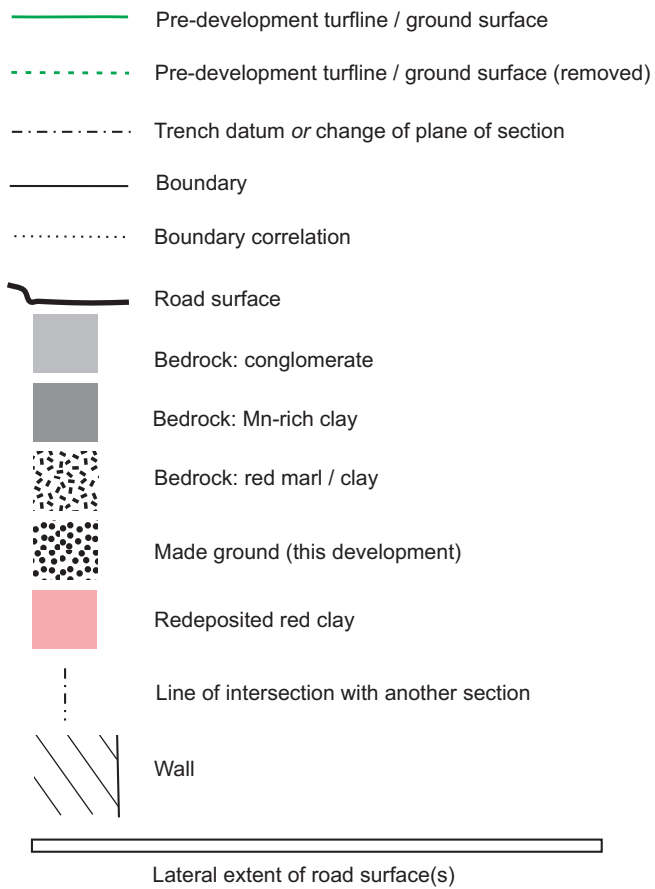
Pre-development turfline / ground surface

Pre-development turfline / ground surface (removed)

Trench datum *or* change of plane of section

Boundary

Boundary correlation

Road surface

Bedrock: conglomerate

Bedrock: Mn-rich clay

Bedrock: red marl / clay

Made ground (this development)

Redeposited red clay

Line of intersection with another section

Wall

Lateral extent of road surface(s)